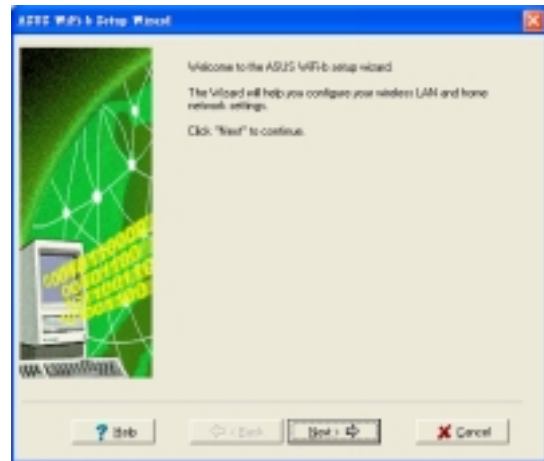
ASUS WiFi-b Setup Wizard

Welcome to the ASUS WiFi-b setup wizard.

The Wizard will help you configure your wireless LAN and home network settings.

Click "Next" to continue.

? Help
< Back
Next >
Cancel